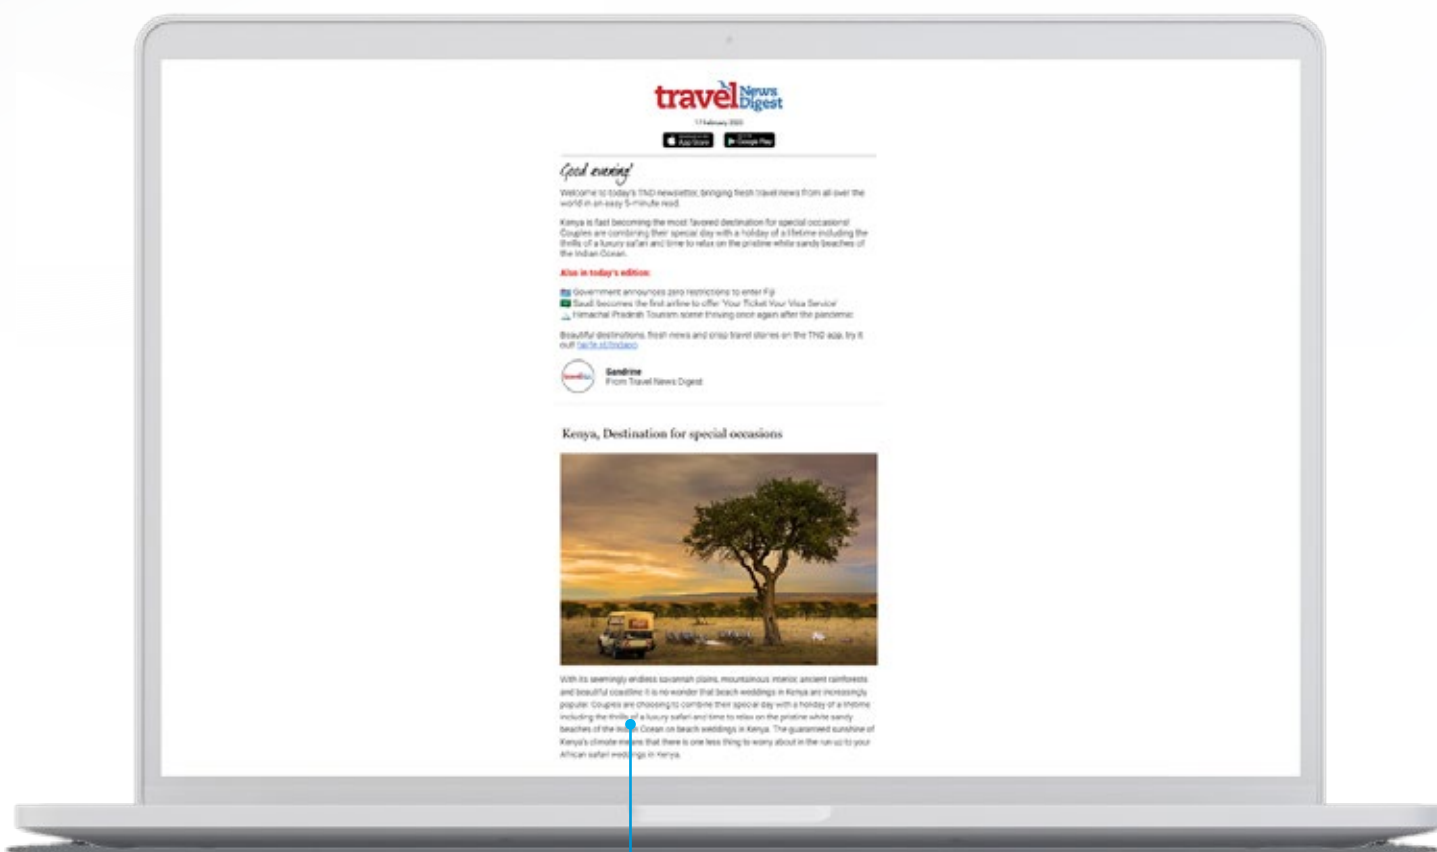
travel News Digest

17 February 2023

App Store

Google Play

Good evening!

Welcome to today's TND newsletter, bringing fresh travel news from all over the world in an easy 5-minute read.

Kenya is fast becoming the most favored destination for special occasions! Couples are combining their special day with a holiday of a lifetime including the thrills of a luxury safari and time to relax on the pristine white sandy beaches of the Indian Ocean.

Also in today's edition:

Government announces zero restrictions to enter Fiji
Saudi becomes the first airline to offer 'Your Ticket Your Visa Service'
Himachal Pradesh Tourism scene thriving once again after the pandemic

Beautiful destinations, fresh news and crisp travel stories on the TND app, try it out! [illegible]

Sandrine
From Travel News Digest

Kenya, Destination for special occasions

With its seemingly endless savannah plains, mountainous interior, ancient rainforests and beautiful coastline it is no wonder that beach weddings in Kenya are increasingly popular. Couples are choosing to combine their special day with a holiday of a lifetime including the thrills of a luxury safari and time to relax on the pristine white sandy beaches of the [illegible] Ocean on beach weddings in Kenya. The guaranteed sunshine of Kenya's climate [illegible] that there is one less thing to worry about in the run-up to your African safari wed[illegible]ngs in Kenya.